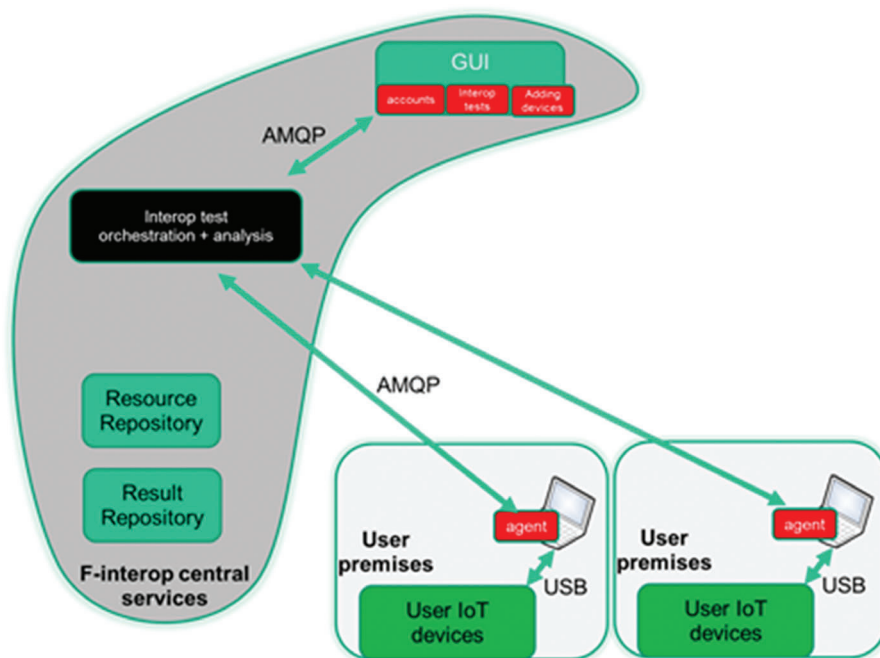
GUI

accounts

Interop tests

Adding devices

AMQP

Interop test orchestration + analysis

AMQP

Resource Repository

Result Repository

F-interop central services

agent

User premises

USB

User IoT devices

agent

User premises

USB

User IoT devices